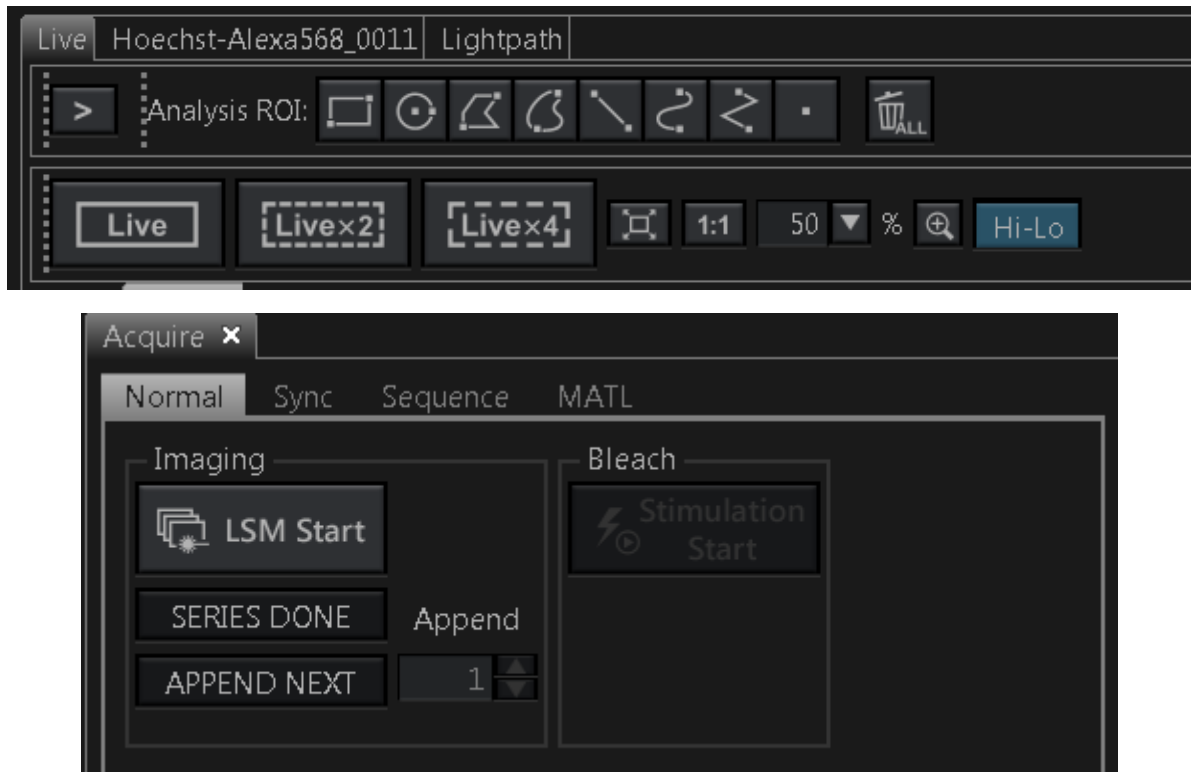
Live Hoechst-Alexa568_0011 Lightpath

> Analysis ROI: ALL

Live Live×2 Live×4 1:1 50 % Hi-Lo

Acquire ×

Normal Sync Sequence MATL

Imaging

LSM Start

SERIES DONE Append

APPEND NEXT 1

Bleach

Stimulation Start